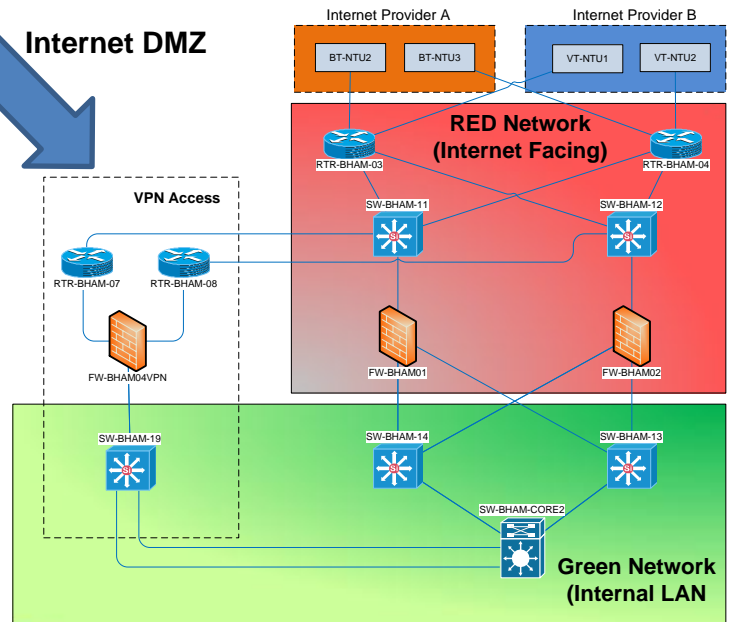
Internet DMZ

Internet Provider A

BT-NTU2

BT-NTU3

Internet Provider B

VT-NTU1

VT-NTU2

RED Network (Internet Facing)

RTR-BHAM-03

RTR-BHAM-04

VPN Access

SW-BHAM-11

SW-BHAM-12

RTR-BHAM-07

RTR-BHAM-08

FW-BHAM04VPN

FW-BHAM01

FW-BHAM02

SW-BHAM-19

SW-BHAM-14

SW-BHAM-13

SW-BHAM-CORE2

Green Network (Internal LAN